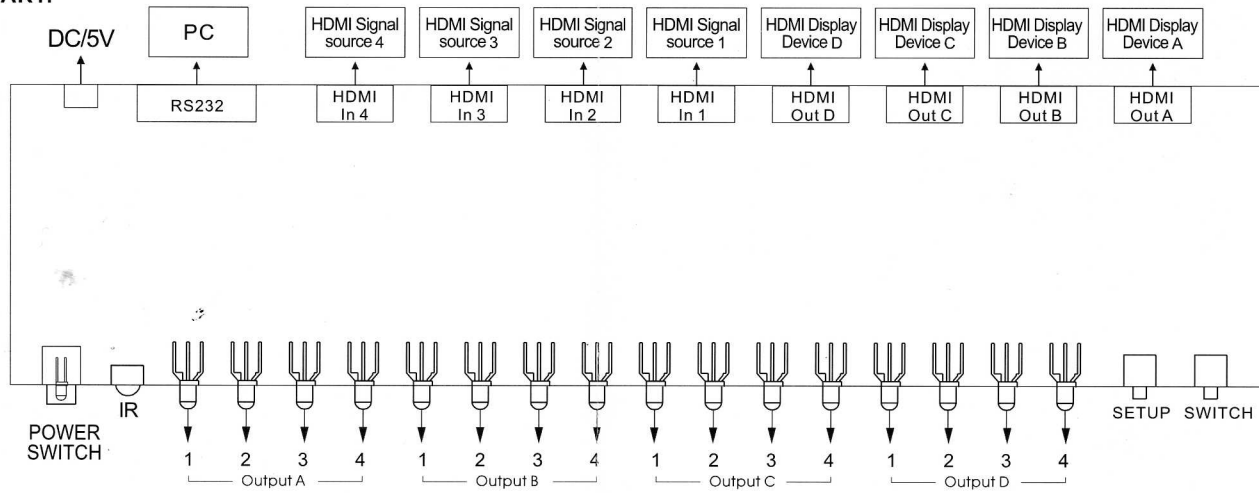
ART:

DC/5V

PC

RS232

HDMI Signal source 4

HDMI In 4

HDMI Signal source 3

HDMI In 3

HDMI Signal source 2

HDMI In 2

HDMI Signal source 1

HDMI In 1

HDMI Display Device D

HDMI Out D

HDMI Display Device C

HDMI Out C

HDMI Display Device B

HDMI Out B

HDMI Display Device A

HDMI Out A

POWER SWITCH

IR

1 2 3 4
Output A

1 2 3 4
Output B

1 2 3 4
Output C

1 2 3 4
Output D

SETUP

SWITCH